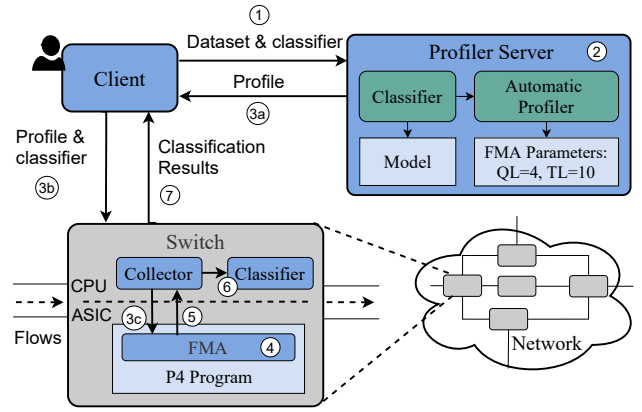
1
Dataset & classifier
Client
Profile
3a
Profiler Server
2
Classifier
Automatic Profiler
Model
FMA Parameters: QL=4, TL=10
Profile & classifier
3b
Classification Results
7
Switch
Collector
Classifier
6
CPU
ASIC
3c
5
Flows
FMA
4
P4 Program
Network